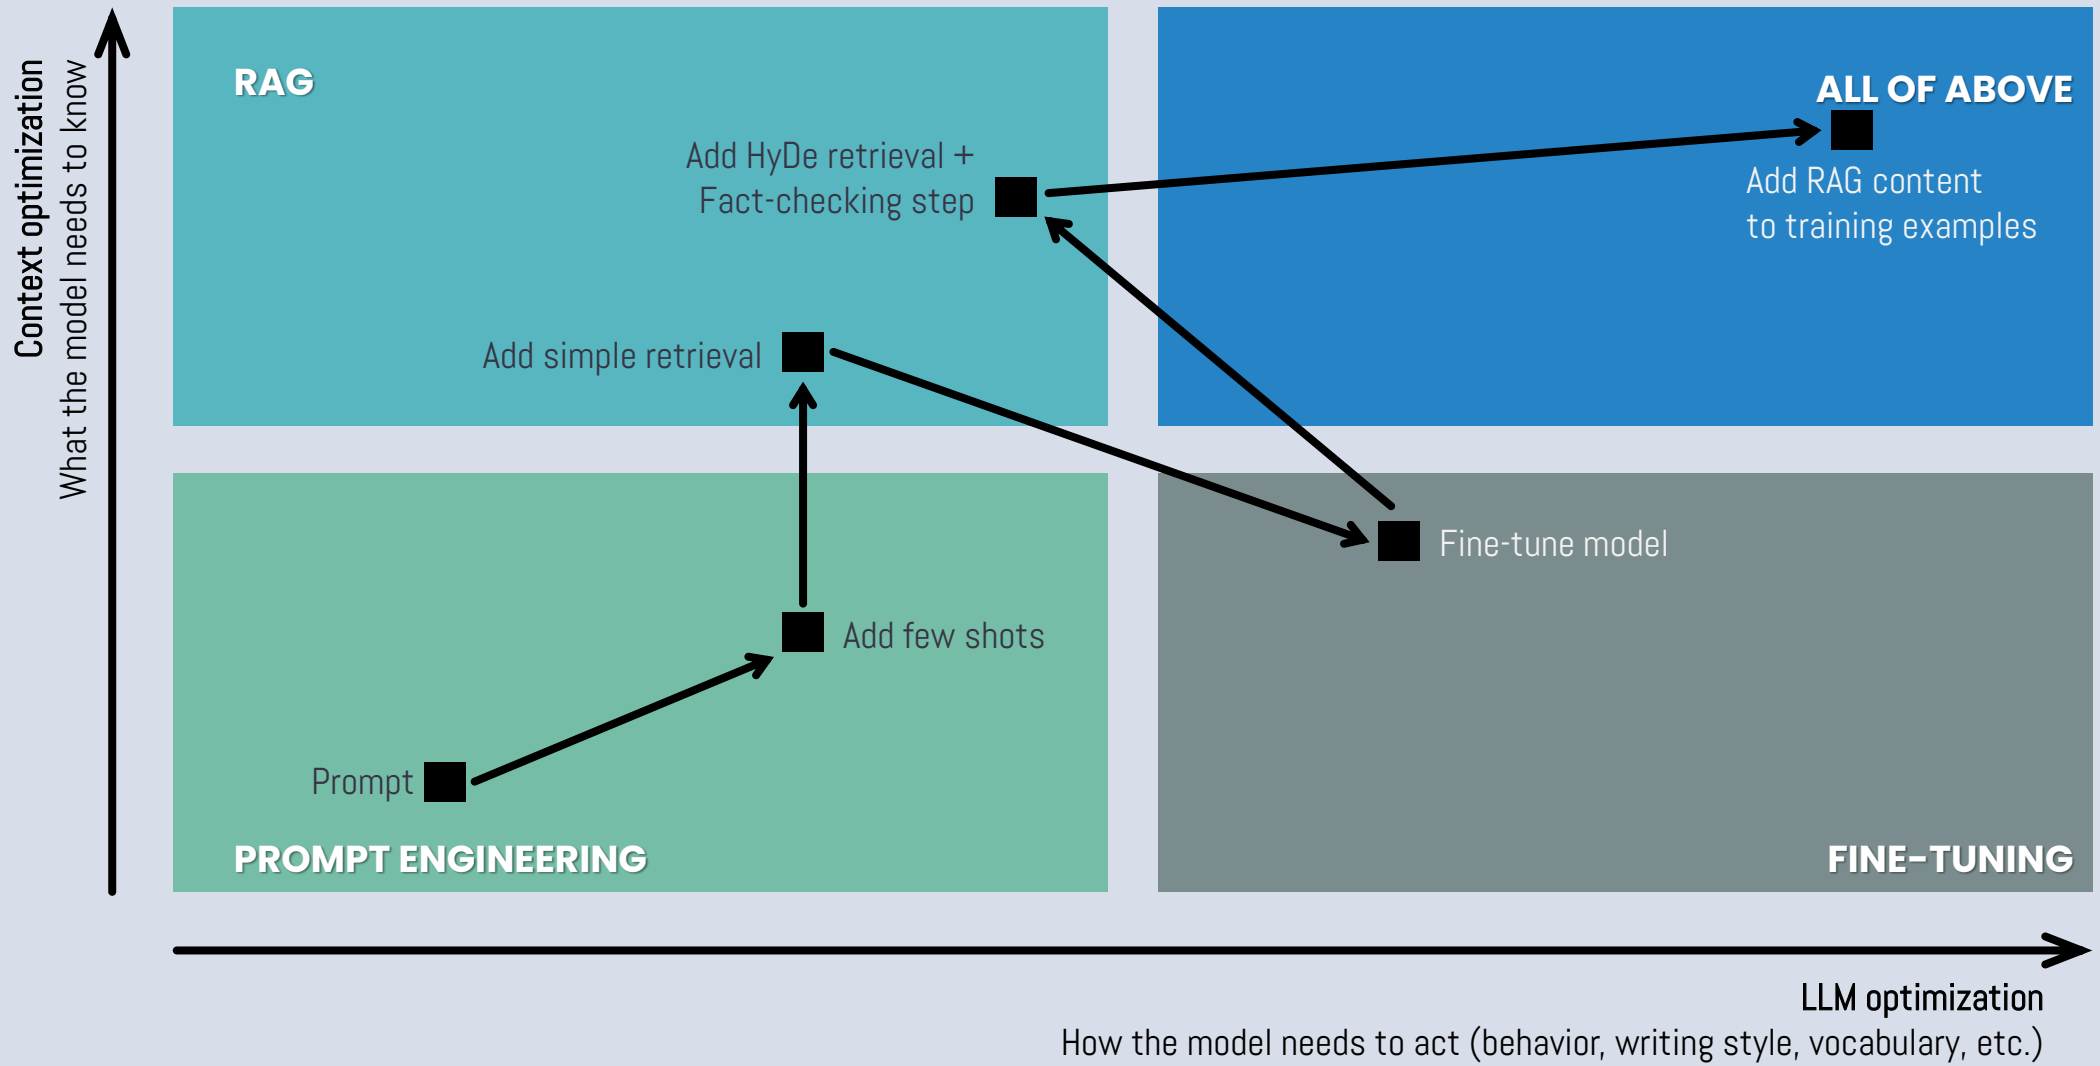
Context optimization
What the model needs to know

RAG

Add HyDe retrieval + Fact-checking step

Add simple retrieval

ALL OF ABOVE

Add RAG content to training examples

Fine-tune model

Add few shots

Prompt

PROMPT ENGINEERING

FINE-TUNING

LLM optimization
How the model needs to act (behavior, writing style, vocabulary, etc.)